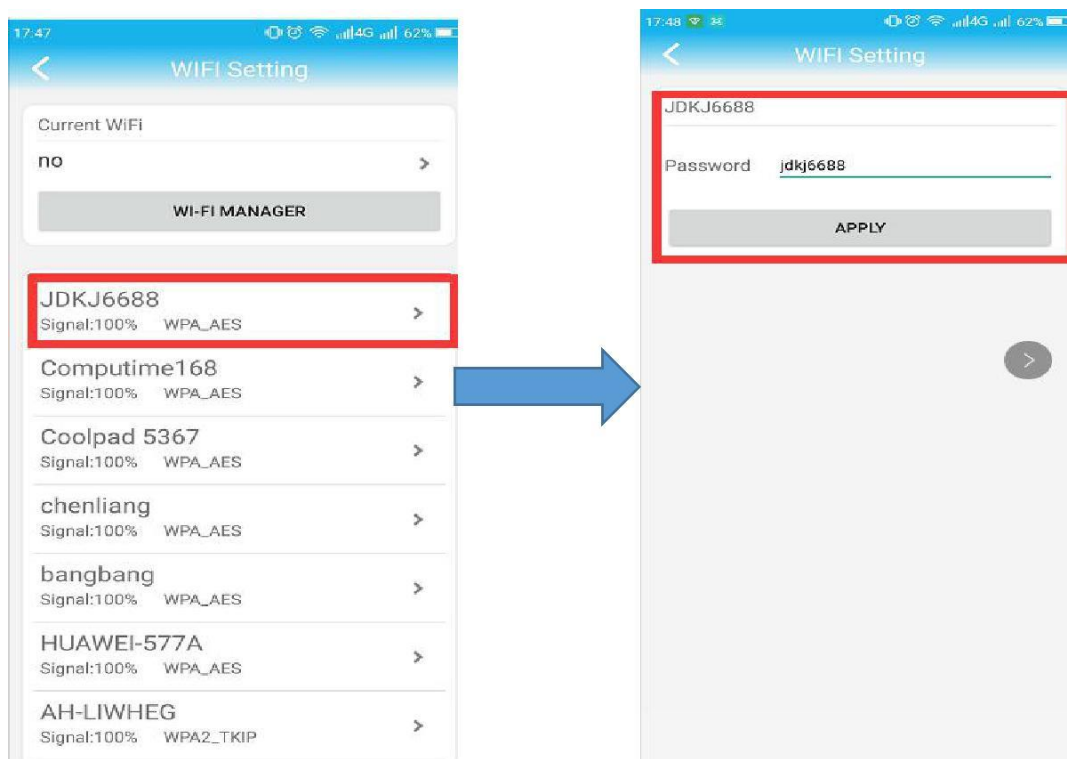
17:47 4G 62%

WIFI Setting

Current WiFi

no

WI-FI MANAGER

JDKJ6688
Signal:100% WPA_AES

Computime168
Signal:100% WPA_AES

Coolpad 5367
Signal:100% WPA_AES

chenliang
Signal:100% WPA_AES

bangbang
Signal:100% WPA_AES

HUAWEI-577A
Signal:100% WPA_AES

AH-LIWHEG
Signal:100% WPA2_TKIP

17:48 4G 62%

WIFI Setting

JDKJ6688

Password jdkj6688

APPLY